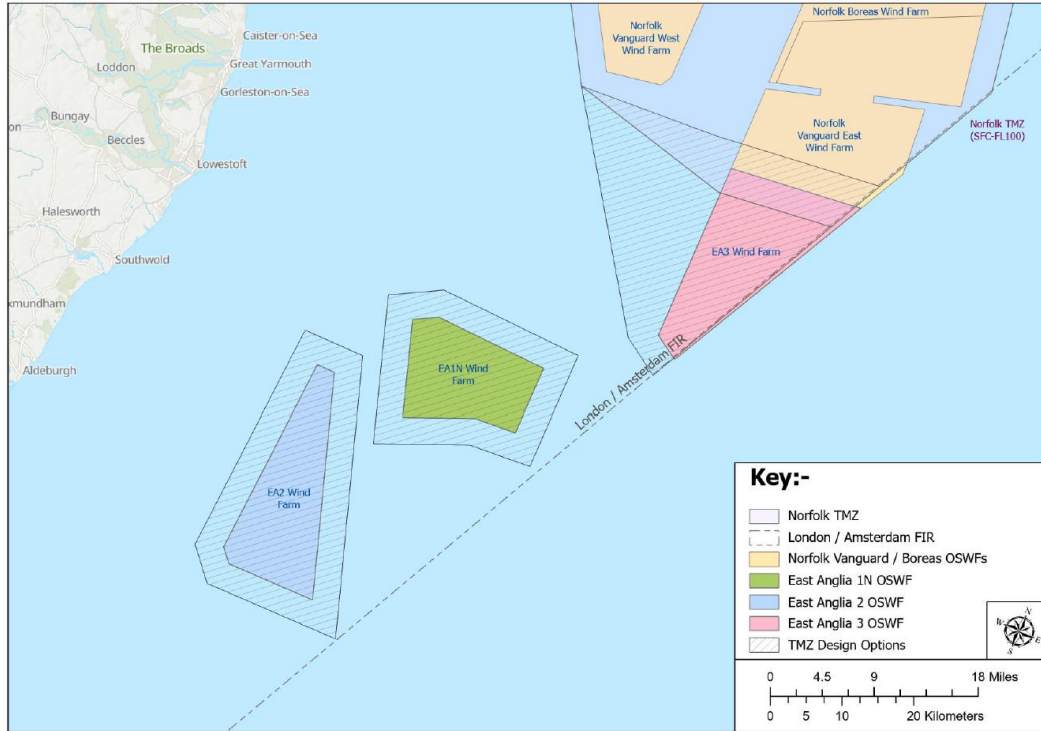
The Broads
Caister-on-Sea
Loddon
Great Yarmouth
Gorleston-on-Sea
Bungay
on
Beccles
Lowestoft
Halesworth
Southwold
xmundham
Aldeburgh

Norfolk Vanguard West Wind Farm
Norfolk Boreas Wind Farm
Norfolk Vanguard East Wind Farm
Norfolk TMZ (SFC-FL100)
EA3 Wind Farm
EA1N Wind Farm
EA2 Wind Farm
London / Amsterdam FIR

Key:-
Norfolk TMZ
London / Amsterdam FIR
Norfolk Vanguard / Boreas OSWFs
East Anglia 1N OSWF
East Anglia 2 OSWF
East Anglia 3 OSWF
TMZ Design Options

N
W
E
S

0 4.5 9 18 Miles
0 5 10 20 Kilometers